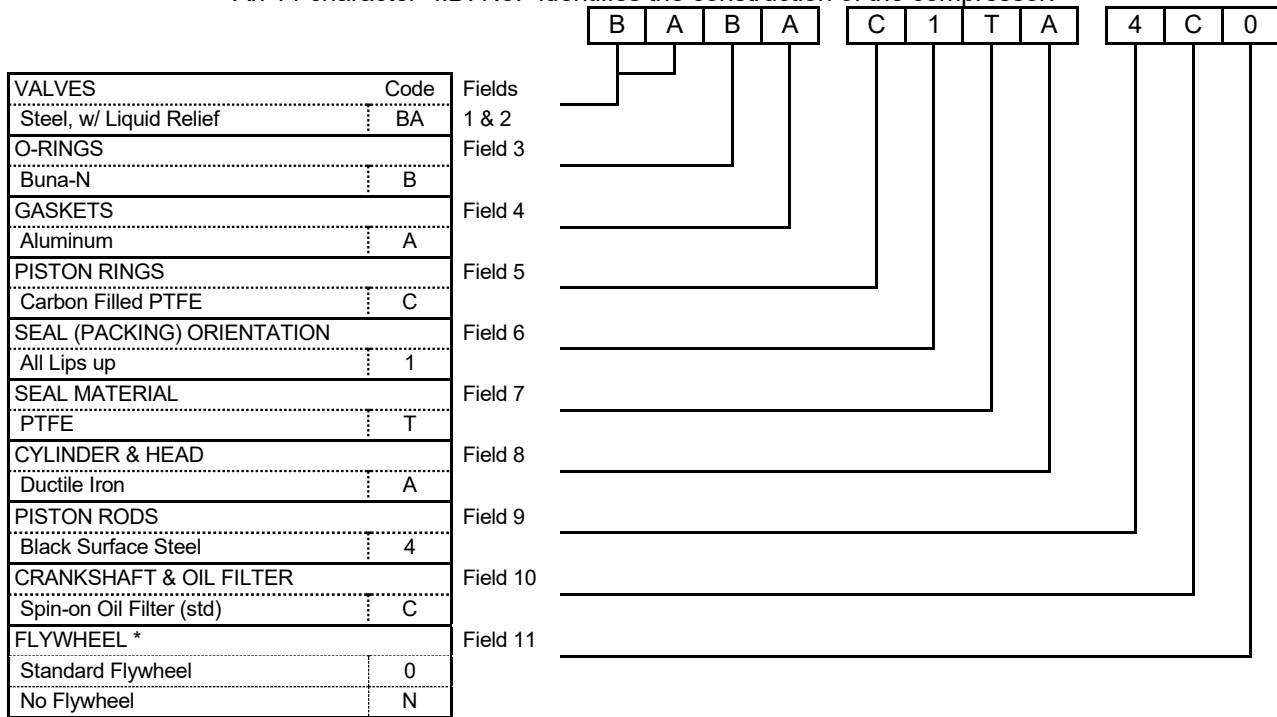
An 11 character "ID No." identifies the construction of the compressor.

B A B A C 1 T A 4 C 0

| VALVES | Code |
|---|---|
| Steel, w/ Liquid Relief | BA |
| O-RINGS | |
| Buna-N | B |
| GASKETS | |
| Aluminum | A |
| PISTON RINGS | |
| Carbon Filled PTFE | C |
| SEAL (PACKING) ORIENTATION | |
| All Lips up | 1 |
| SEAL MATERIAL | |
| PTFE | T |
| CYLINDER & HEAD | |
| Ductile Iron | A |
| PISTON RODS | |
| Black Surface Steel | 4 |
| CRANKSHAFT & OIL FILTER | |
| Spin-on Oil Filter (std) | C |
| FLYWHEEL * | |
| Standard Flywheel | 0 |
| No Flywheel | N |

Fields 1 & 2
Field 3
Field 4
Field 5
Field 6
Field 7
Field 8
Field 9
Field 10
Field 11